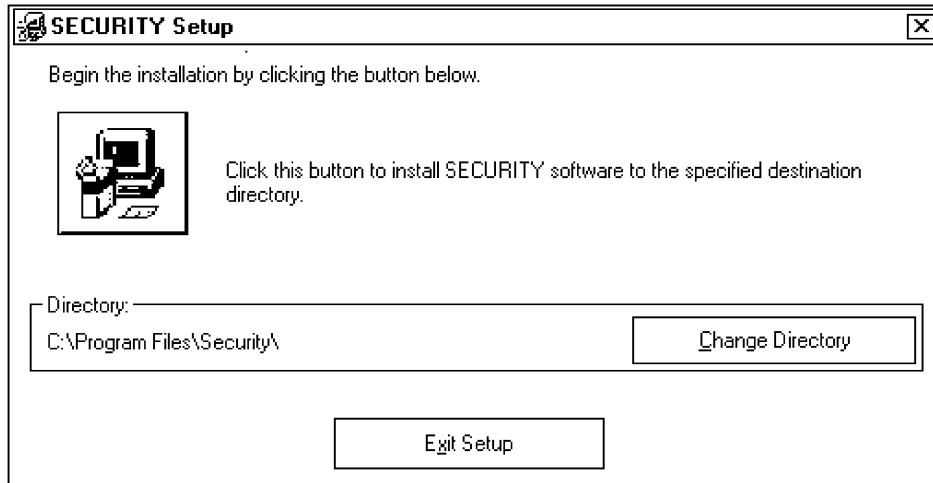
SECURITY Setup

Begin the installation by clicking the button below.

Click this button to install SECURITY software to the specified destination directory.

Directory:

C:\Program Files\Security\

Change Directory

Exit Setup